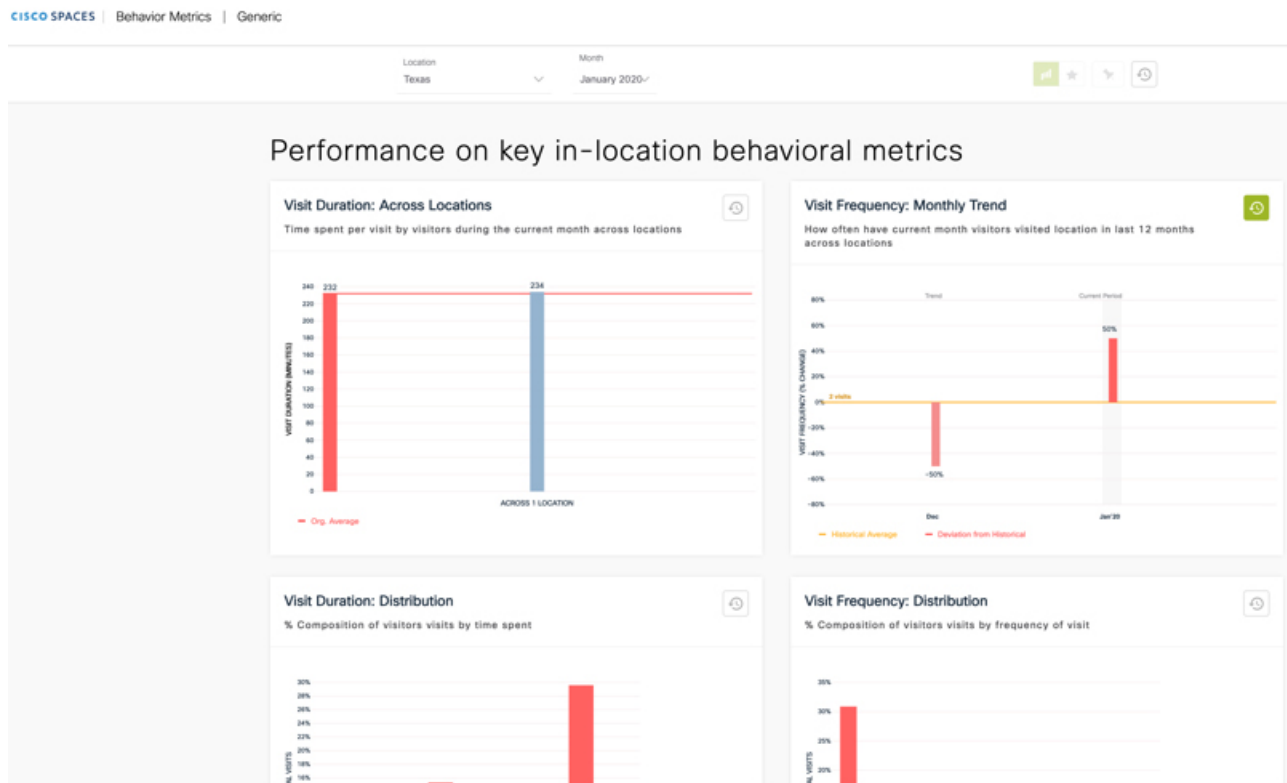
CISCO SPACES | Behavior Metrics | Generic

Location
Texas

Month
January 2020

Performance on key in-location behavioral metrics

Visit Duration: Across Locations

Time spent per visit by visitors during the current month across locations

240
220
200
180
160
140
120
100
80
60
40
20
0

232
234

VISIT DURATION (MINUTES)

ACROSS 1 LOCATION

Org. Average

Visit Frequency: Monthly Trend

How often have current month visitors visited location in last 12 months across locations

Trend
Current Period

80%
60%
40%
20%
0%
-20%
-40%
-60%

2 visits
50%
-50%

VISIT FREQUENCY (% CHANGE)

Dec
Jan'20

Historical Average
Deviation from Historical

Visit Duration: Distribution

% Composition of visitors visits by time spent

30%
28%
26%
24%
22%
20%
18%
16%

Visit Frequency: Distribution

% Composition of visitors visits by frequency of visit

35%
30%
25%
20%